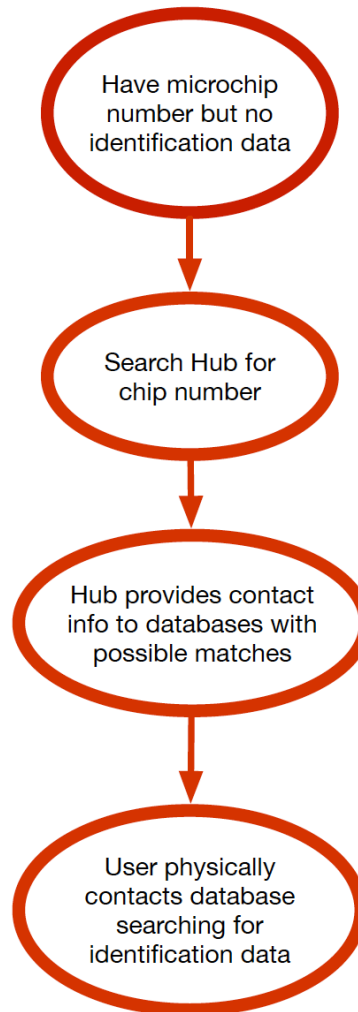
Have microchip number but no identification data

Search Hub for chip number

Hub provides contact info to databases with possible matches

User physically contacts database searching for identification data